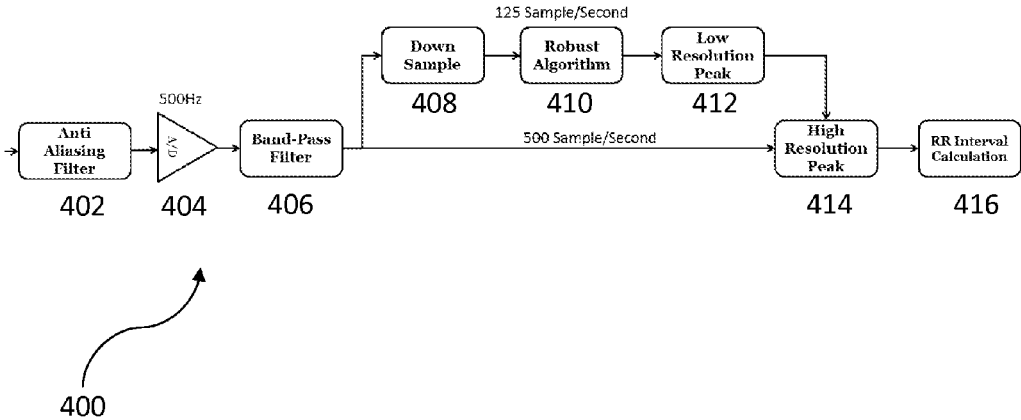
125 Sample/Second

Down Sample
408

Robust Algorithm
410

Low Resolution Peak
412

500Hz

Anti Aliasing Filter
402

A/D
404

Band-Pass Filter
406

500 Sample/Second

High Resolution Peak
414

RR Interval Calculation
416

400